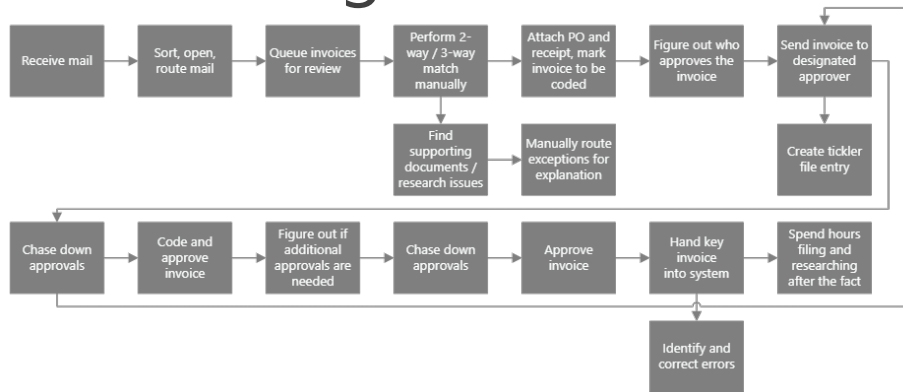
Receive mail

Sort, open, route mail

Queue invoices for review

Perform 2-way / 3-way match manually

Attach PO and receipt, mark invoice to be coded

Figure out who approves the invoice

Send invoice to designated approver

Find supporting documents / research issues

Manually route exceptions for explanation

Create tickler file entry

Chase down approvals

Code and approve invoice

Figure out if additional approvals are needed

Chase down approvals

Approve invoice

Hand key invoice into system

Spend hours filing and researching after the fact

Identify and correct errors